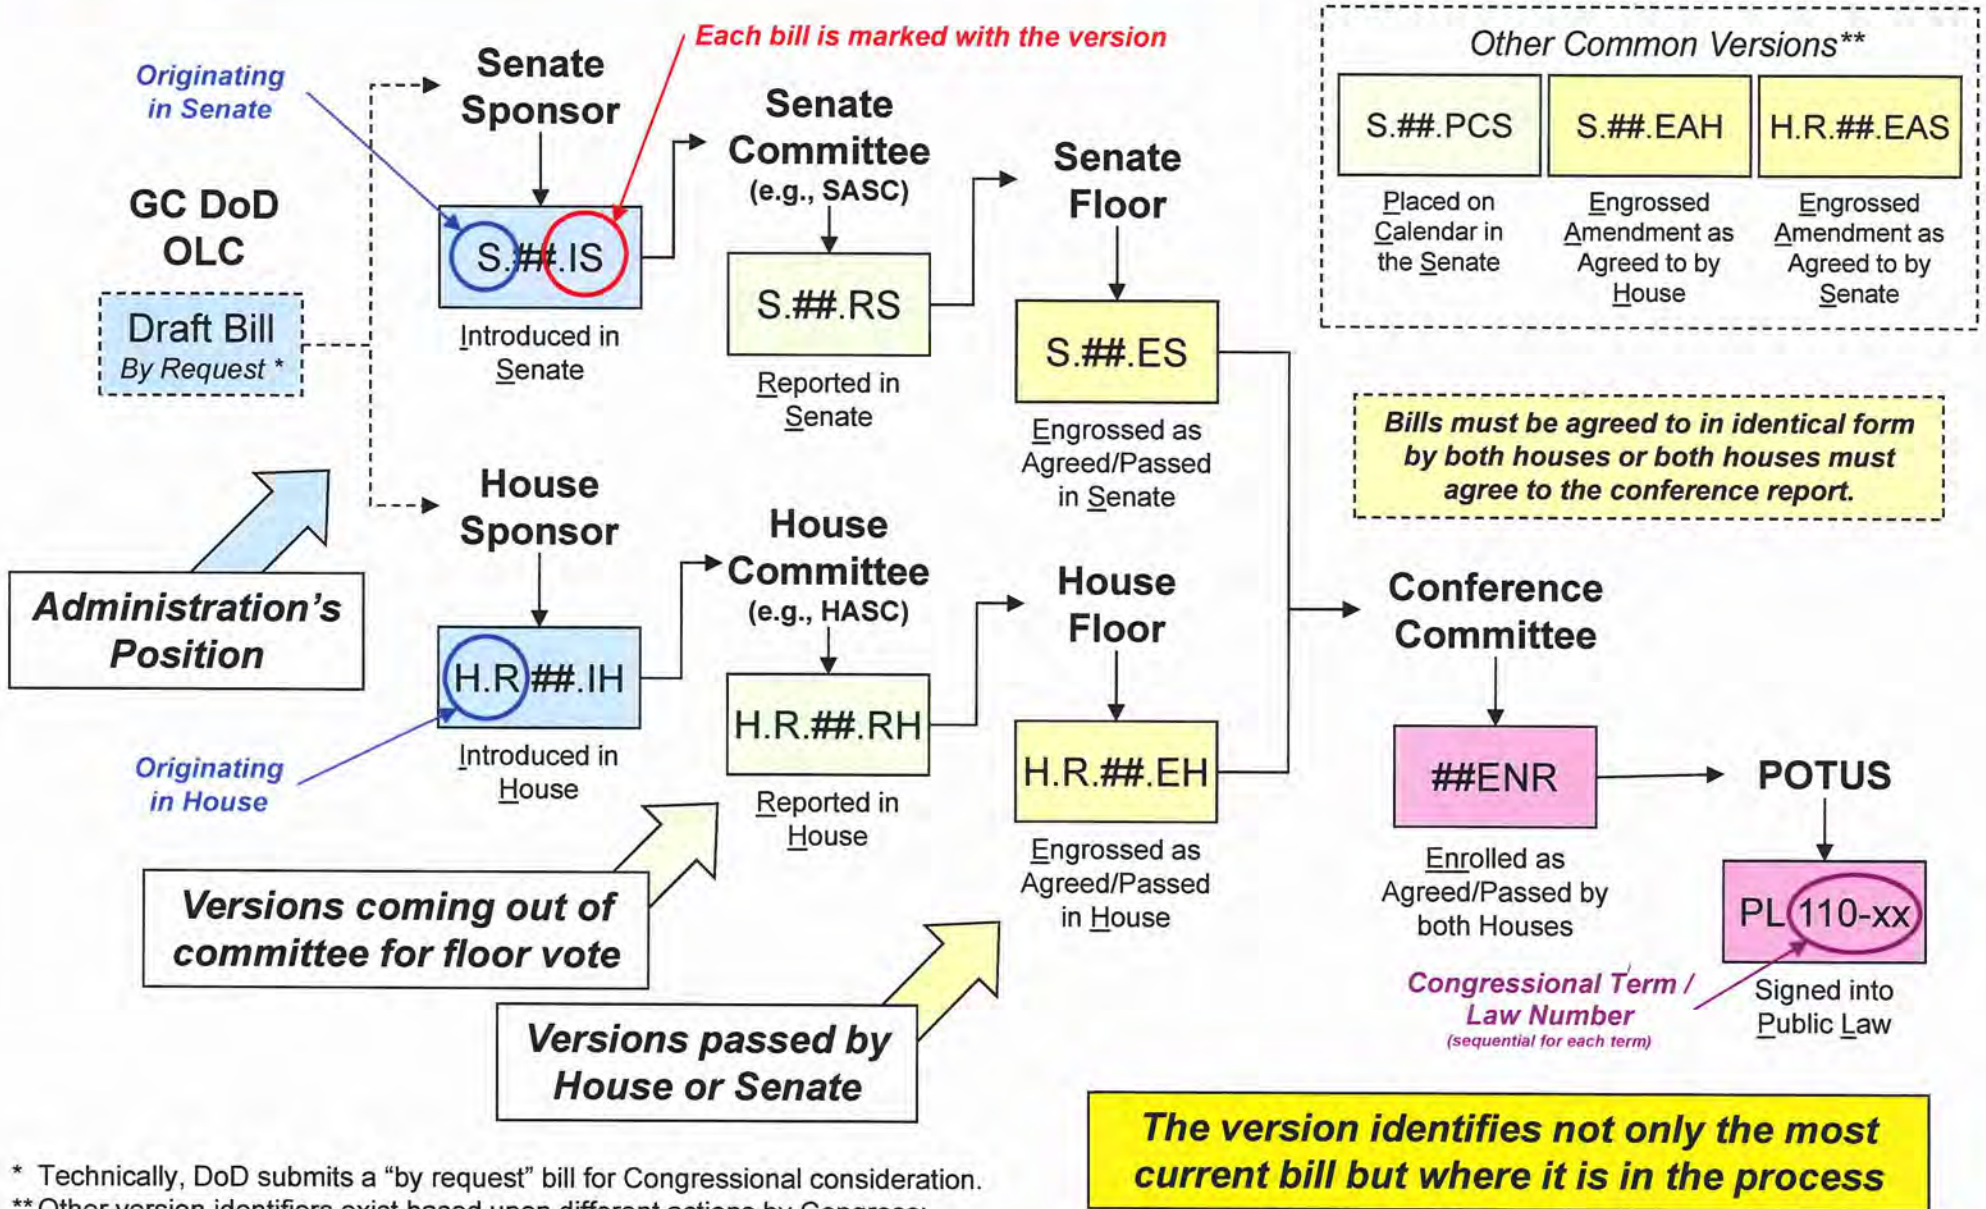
Originating in Senate

Senate Sponsor

Each bill is marked with the version

Other Common Versions**

| S.##.PCS | S.##.EAH | H.R.##.EAS |
|---|---|---|
| Placed on Calendar in the Senate | Engrossed Amendment as Agreed to by House | Engrossed Amendment as Agreed to by Senate |

GC DoD OLC

Draft Bill
By Request *

S.##.IS
Introduced in Senate

Senate Committee (e.g., SASC)

S.##.RS
Reported in Senate

Senate Floor

S.##.ES
Engrossed as Agreed/Passed in Senate

Bills must be agreed to in identical form by both houses or both houses must agree to the conference report.

Administration's Position

House Sponsor

H.R.##.IH
Introduced in House

Originating in House

House Committee (e.g., HASC)

H.R.##.RH
Reported in House

House Floor

H.R.##.EH
Engrossed as Agreed/Passed in House

Conference Committee

##ENR
Enrolled as Agreed/Passed by both Houses

POTUS

PL 110-xx
Signed into Public Law

Congressional Term / Law Number
(sequential for each term)

Versions coming out of committee for floor vote

Versions passed by House or Senate

The version identifies not only the most current bill but where it is in the process

* Technically, DoD submits a "by request" bill for Congressional consideration.
** Other version identifiers exist based upon different actions by Congress: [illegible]